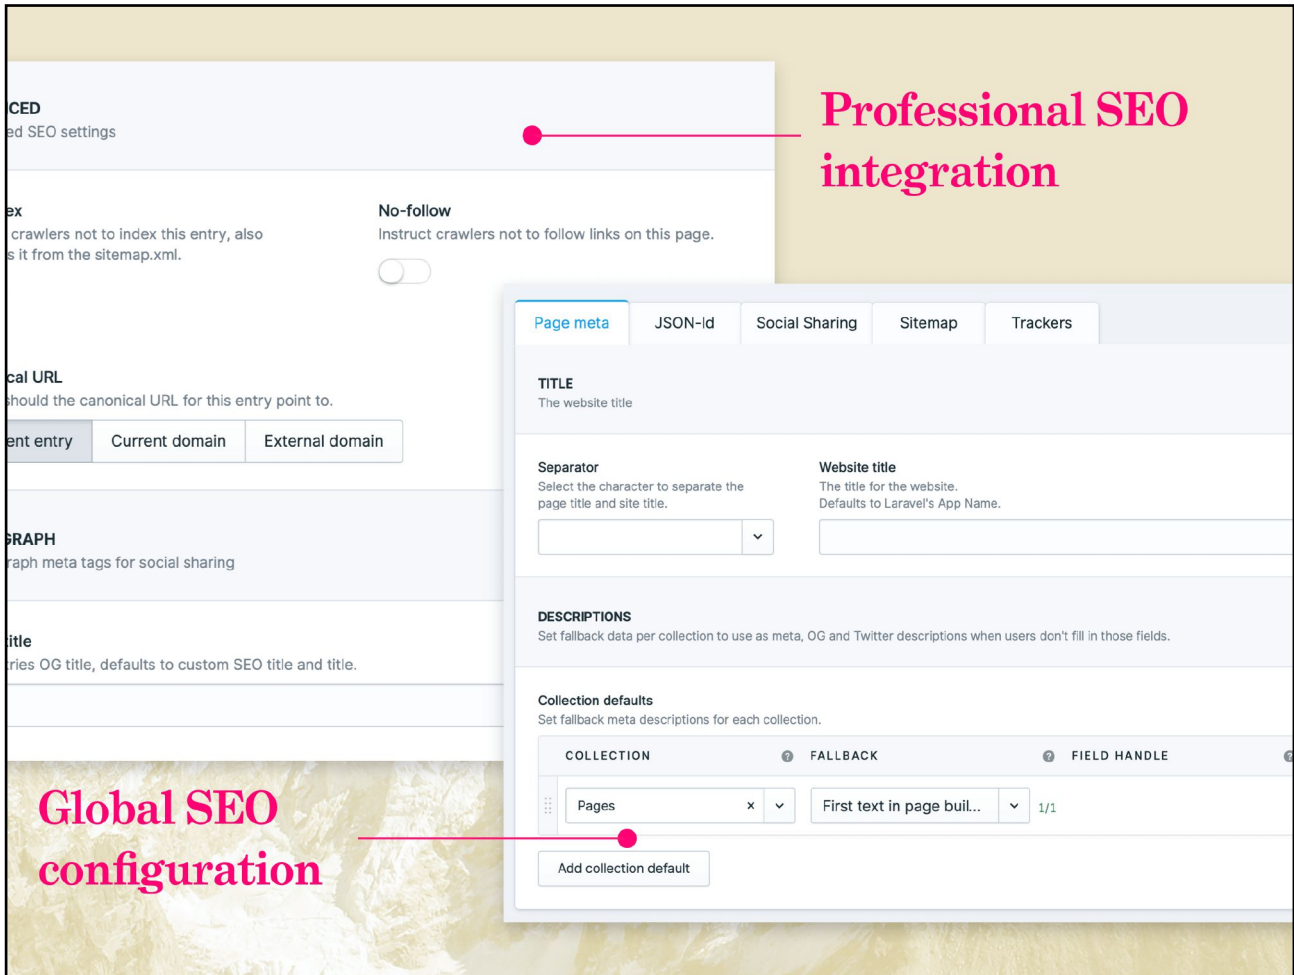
CED
ed SEO settings

ex
crawlers not to index this entry, also
s it from the sitemap.xml.

No-follow
Instruct crawlers not to follow links on this page.

cal URL
should the canonical URL for this entry point to.

ent entry | Current domain | External domain

GRAPH
raph meta tags for social sharing

itle
ries OG title, defaults to custom SEO title and title.

Professional SEO integration

Page meta | JSON-ld | Social Sharing | Sitemap | Trackers

TITLE
The website title

Separator
Select the character to separate the page title and site title.

Website title
The title for the website.
Defaults to Laravel's App Name.

DESCRIPTIONS
Set fallback data per collection to use as meta, OG and Twitter descriptions when users don't fill in those fields.

Collection defaults
Set fallback meta descriptions for each collection.

| COLLECTION | FALLBACK | FIELD HANDLE |
|---|---|---|
| Pages × | First text in page buil... | 1/1 |

Add collection default

Global SEO configuration